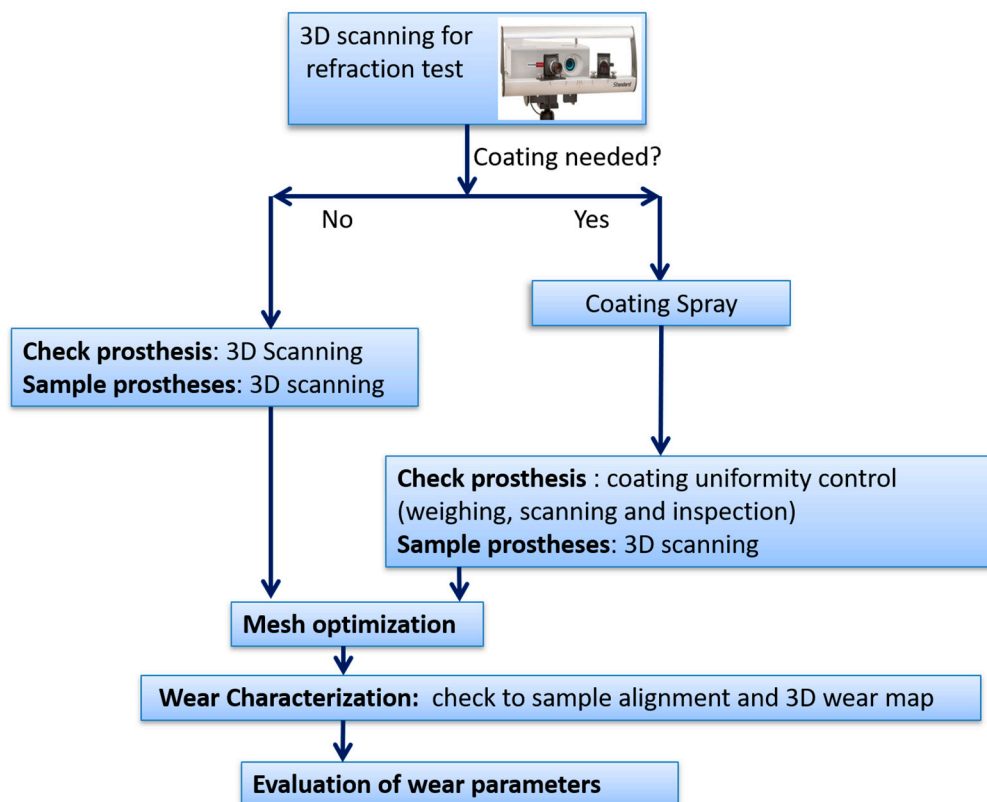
3D scanning for refraction test

Coating needed?

No

Yes

Coating Spray

**Check prosthesis**: 3D Scanning
**Sample prostheses**: 3D scanning

**Check prosthesis** : coating uniformity control (weighing, scanning and inspection)
**Sample prostheses**: 3D scanning

**Mesh optimization**

**Wear Characterization:** check to sample alignment and 3D wear map

**Evaluation of wear parameters**